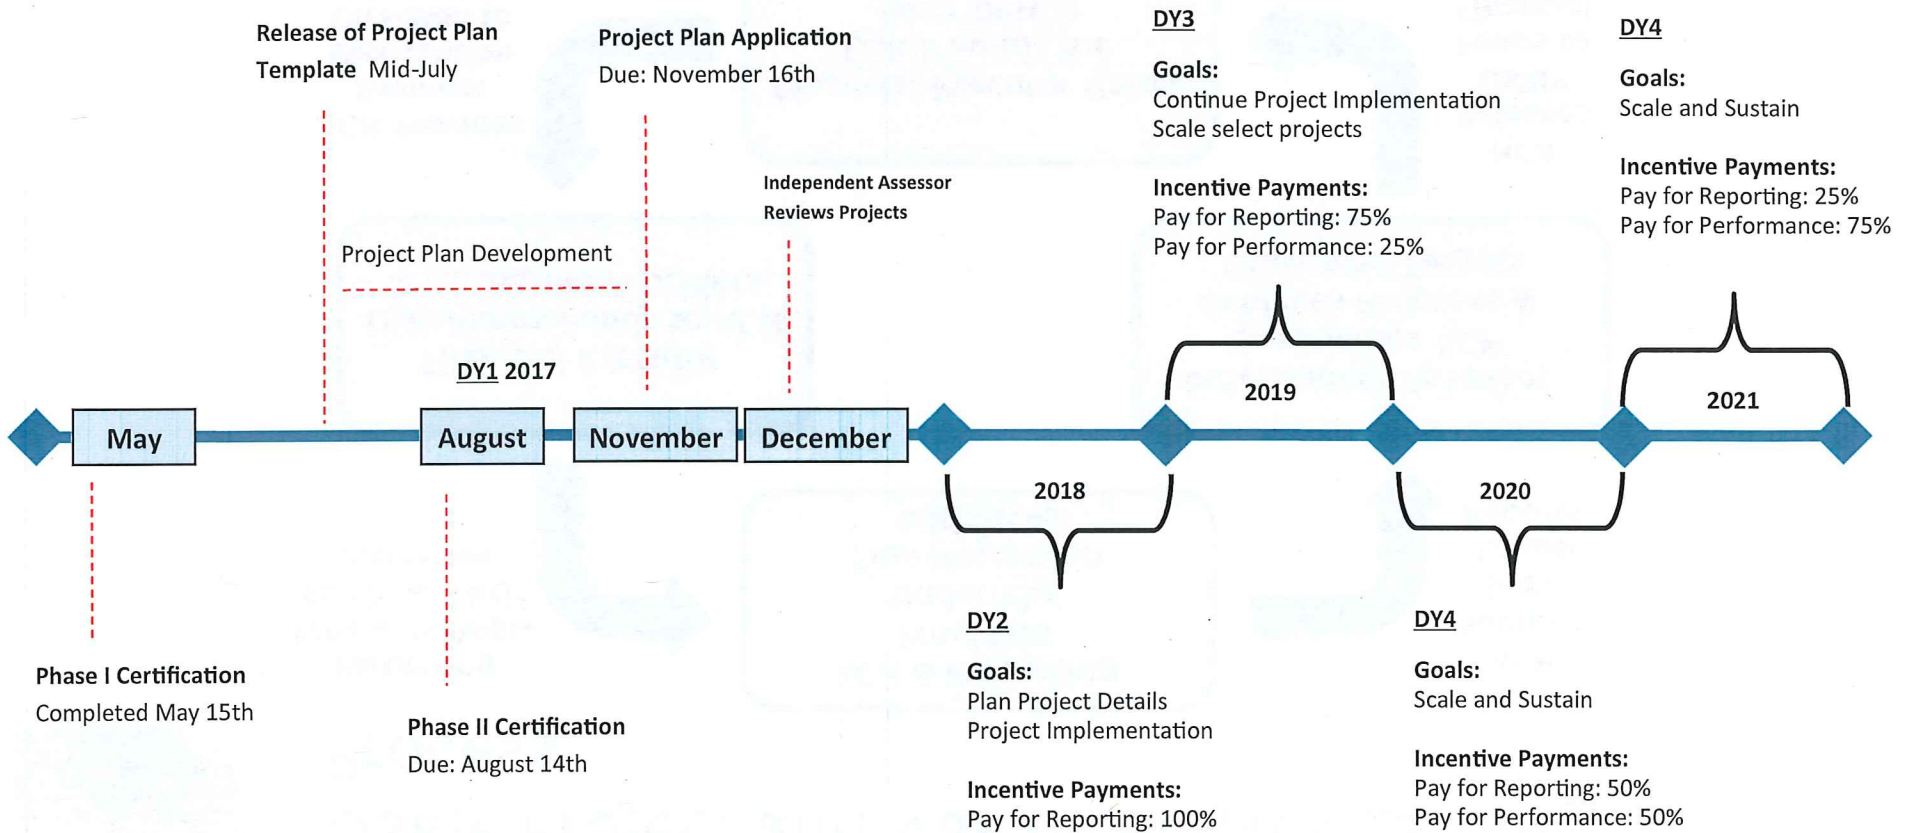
Release of Project Plan Template Mid-July

Project Plan Application Due: November 16th

DY3

Goals:
Continue Project Implementation
Scale select projects

Incentive Payments:
Pay for Reporting: 75%
Pay for Performance: 25%

DY4

Goals:
Scale and Sustain

Incentive Payments:
Pay for Reporting: 25%
Pay for Performance: 75%

Independent Assessor Reviews Projects

Project Plan Development

DY1 2017

May

August

November

December

2019

2021

2018

2020

Phase I Certification
Completed May 15th

Phase II Certification
Due: August 14th

DY2

Goals:
Plan Project Details
Project Implementation

Incentive Payments:
Pay for Reporting: 100%

DY4

Goals:
Scale and Sustain

Incentive Payments:
Pay for Reporting: 50%
Pay for Performance: 50%